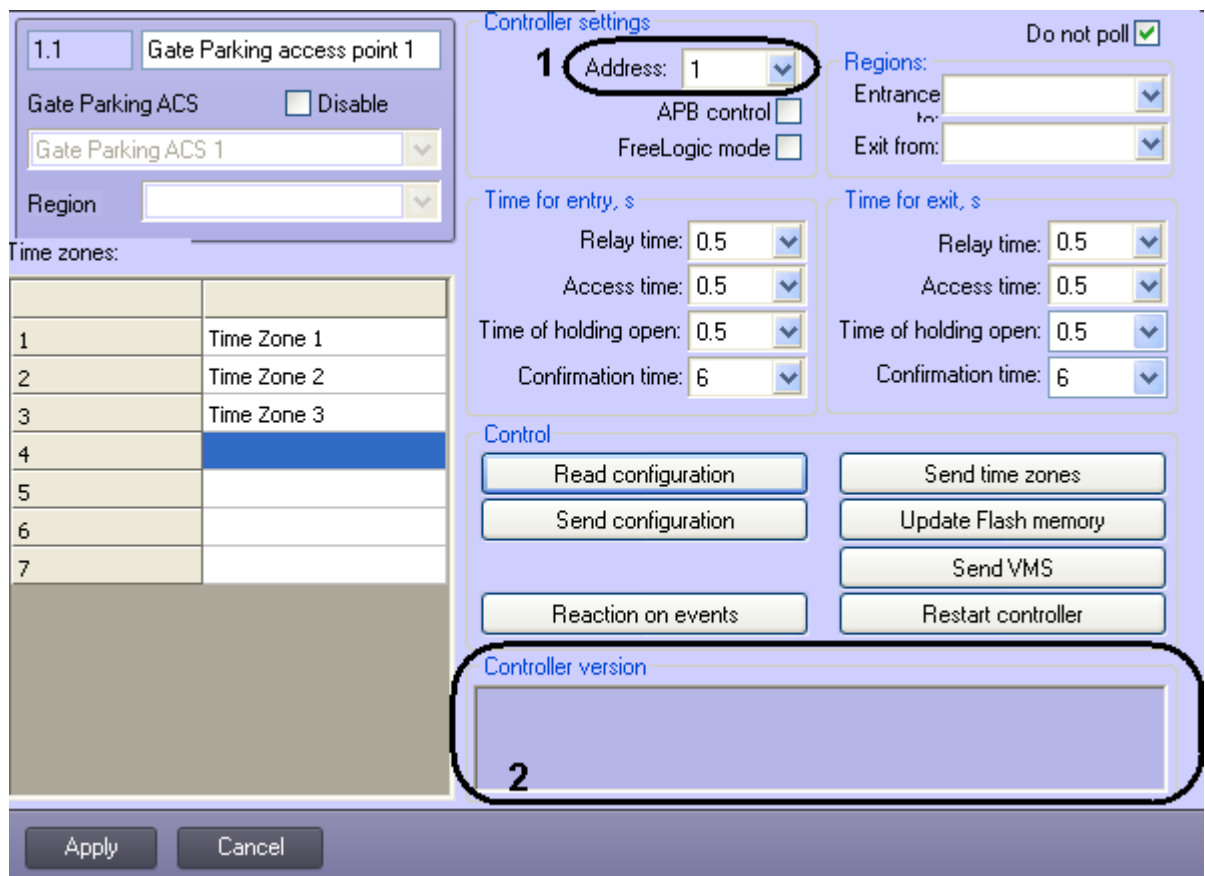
1.1

Gate Parking access point 1

Gate Parking ACS

Disable

Gate Parking ACS 1

Region

Time zones:

| | |
|---|---|
| 1 | Time Zone 1 |
| 2 | Time Zone 2 |
| 3 | Time Zone 3 |
| 4 | |
| 5 | |
| 6 | |
| 7 | |

Controller settings

1

Address: 1

APB control

FreeLogic mode

Do not poll

Regions:

Entrance to:

Exit from:

Time for entry, s

Relay time: 0.5

Access time: 0.5

Time of holding open: 0.5

Confirmation time: 6

Time for exit, s

Relay time: 0.5

Access time: 0.5

Time of holding open: 0.5

Confirmation time: 6

Control

Read configuration

Send time zones

Send configuration

Update Flash memory

Send VMS

Reaction on events

Restart controller

Controller version

2

Apply

Cancel